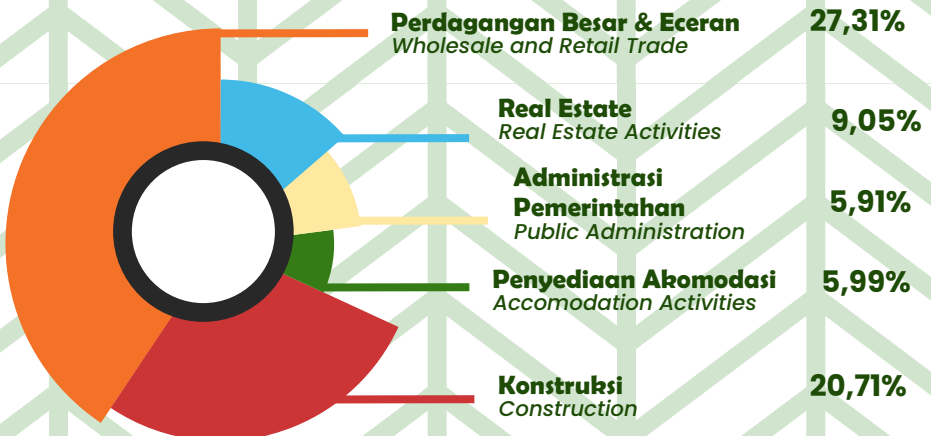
Perdagangan Besar & Eceran
Wholesale and Retail Trade
27,31%

Real Estate
Real Estate Activities
9,05%

Administrasi Pemerintahan
Public Administration
5,91%

Penyediaan Akomodasi
Accomodation Activities
5,99%

Konstruksi
Construction
20,71%